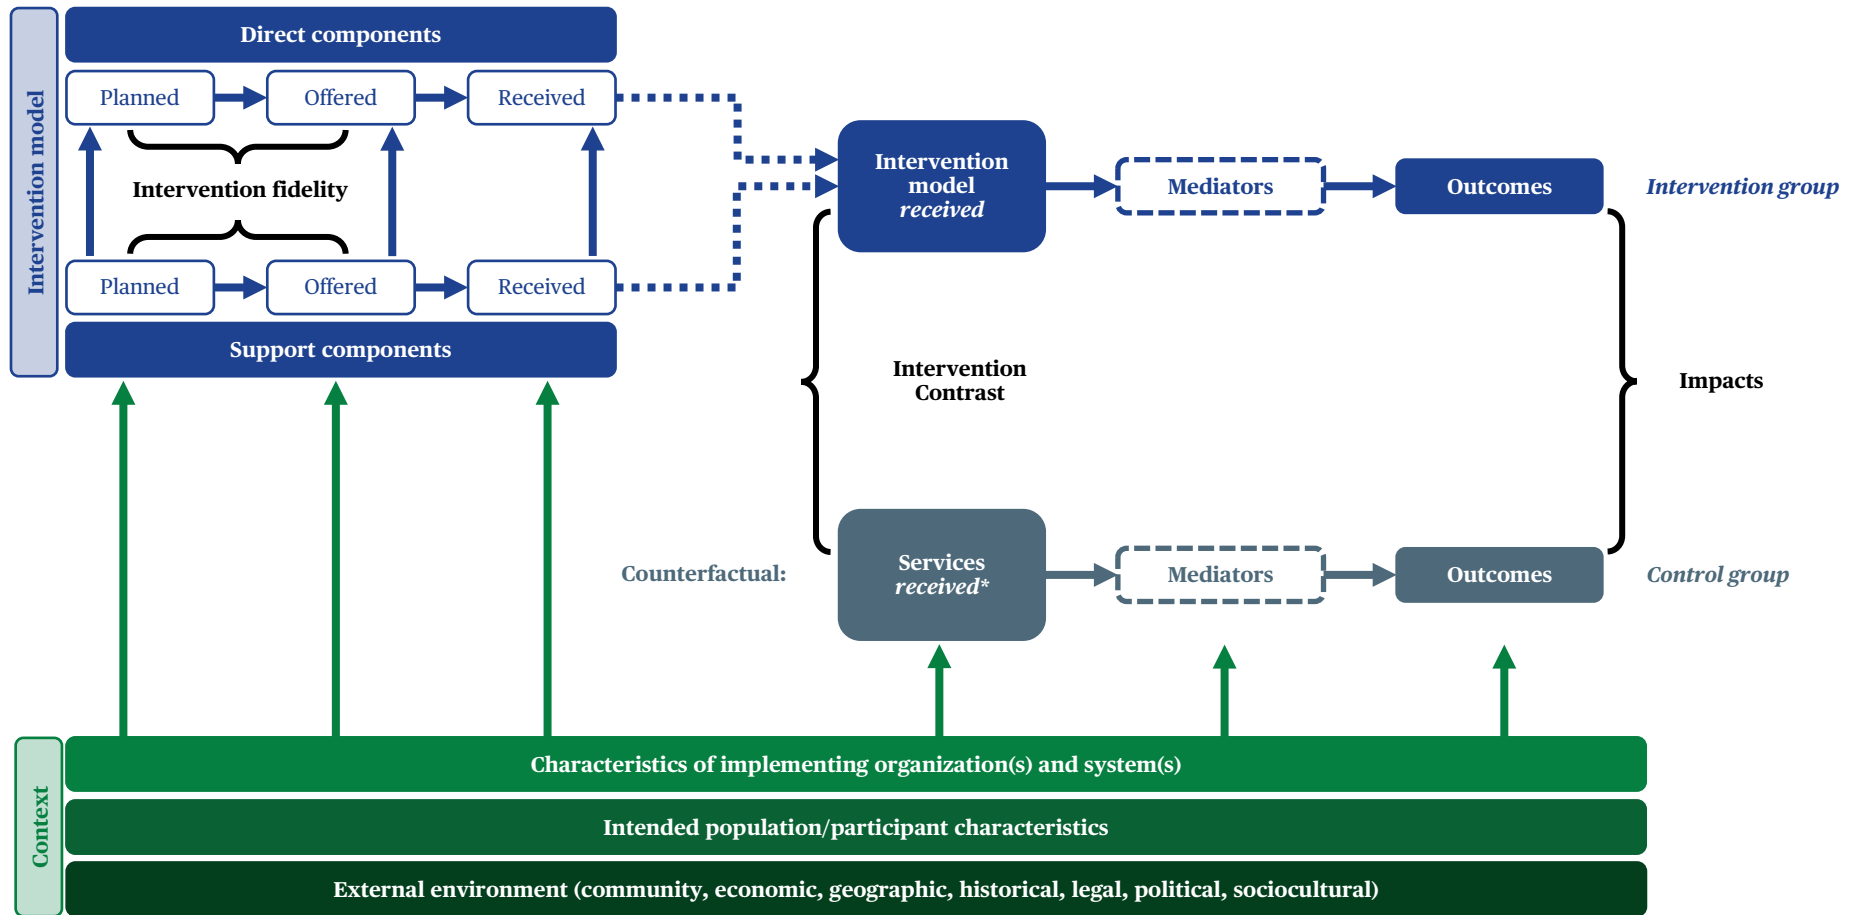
Intervention model

Direct components

Planned

Offered

Received

Intervention fidelity

Planned

Offered

Received

Support components

Intervention model *received*

Mediators

Outcomes

*Intervention group*

Intervention Contrast

Impacts

Counterfactual:

Services *received**

Mediators

Outcomes

*Control group*

Context

Characteristics of implementing organization(s) and system(s)

Intended population/participant characteristics

External environment (community, economic, geographic, historical, legal, political, sociocultural)